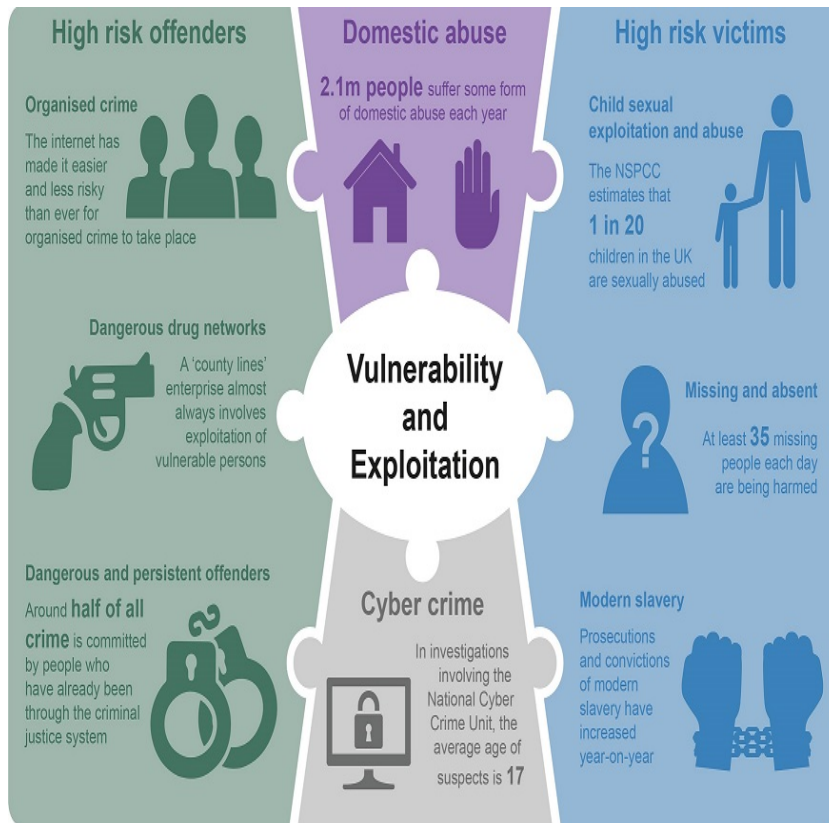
High risk offenders

Organised crime

The internet has made it easier and less risky than ever for organised crime to take place

Dangerous drug networks

A 'county lines' enterprise almost always involves exploitation of vulnerable persons

Dangerous and persistent offenders

Around half of all crime is committed by people who have already been through the criminal justice system

Domestic abuse

2.1m people suffer some form of domestic abuse each year

Vulnerability and Exploitation

Cyber crime

In investigations involving the National Cyber Crime Unit, the average age of suspects is 17

High risk victims

Child sexual exploitation and abuse

The NSPCC estimates that 1 in 20 children in the UK are sexually abused

Missing and absent

At least 35 missing people each day are being harmed

Modern slavery

Prosecutions and convictions of modern slavery have increased year-on-year